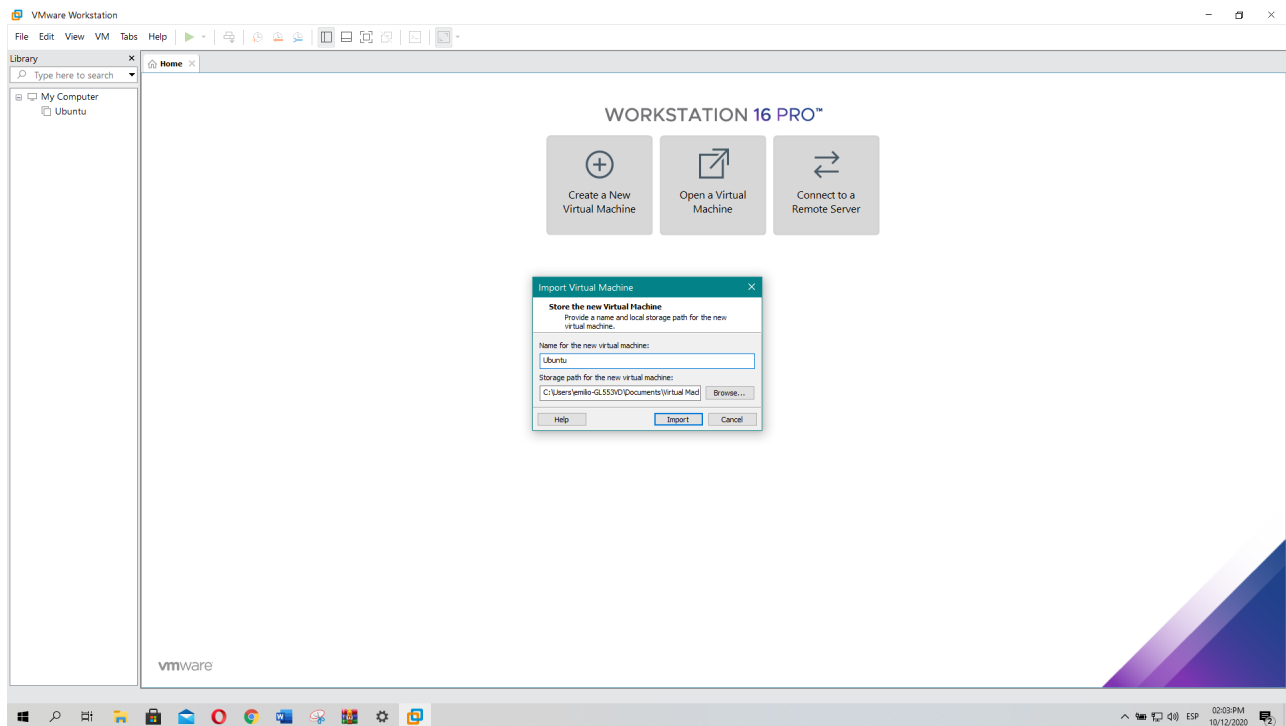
VMware Workstation

File Edit View VM Tabs Help

Library ×

Type here to search

My Computer
Ubuntu

Home ×

WORKSTATION 16 PRO™

Create a New Virtual Machine

Open a Virtual Machine

Connect to a Remote Server

Import Virtual Machine ×

Store the new Virtual Machine
Provide a name and local storage path for the new virtual machine.

Name for the new virtual machine:
Ubuntu

Storage path for the new virtual machine:
C:\Users\emilio-GL553VD\Documents\Virtual Mad

Browse...

Help

Import

Cancel

vmware

ESP 02:03 PM 10/12/2020